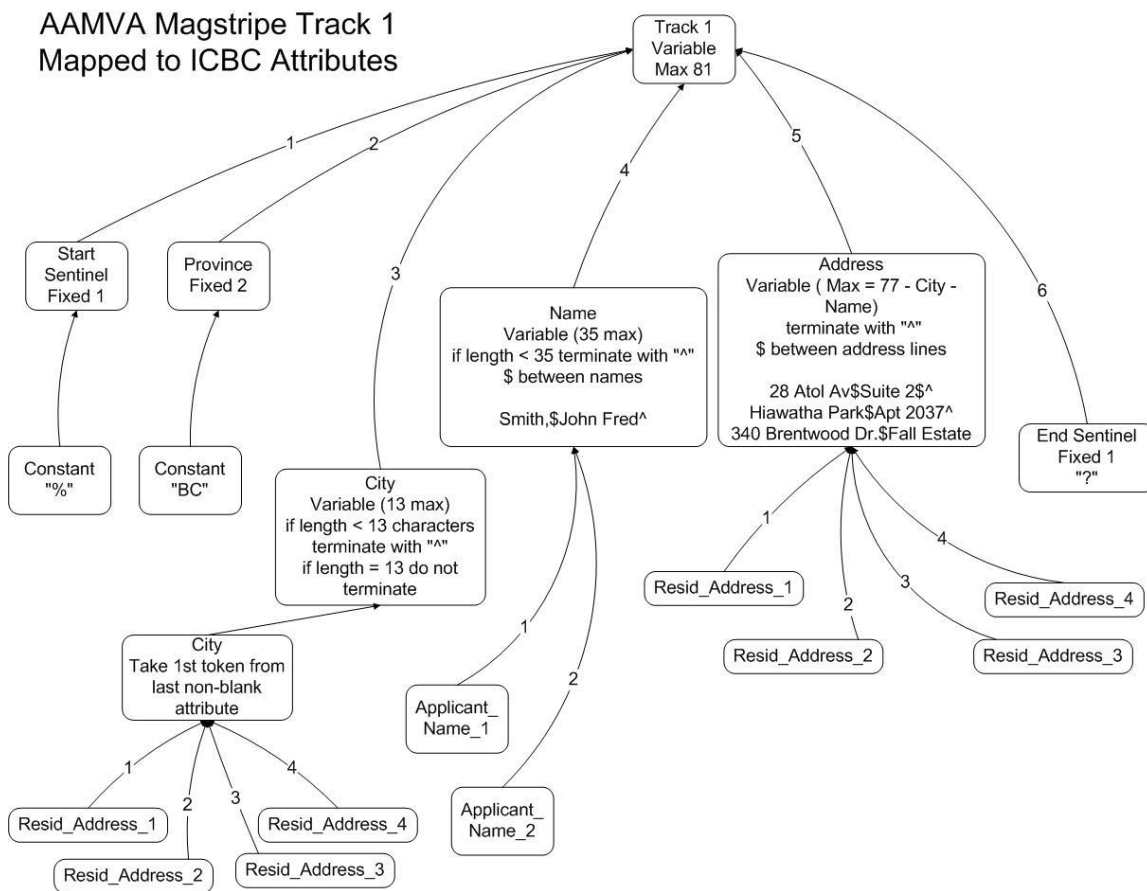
AAMVA Magstripe Track 1
Mapped to ICBC Attributes

Track 1
Variable
Max 81

1

2

3

4

5

6

Start
Sentinel
Fixed 1

Province
Fixed 2

Constant
"%"

Constant
"BC"

Name
Variable (35 max)
if length < 35 terminate with "^"
$ between names

Smith,$John Fred^

Address
Variable ( Max = 77 - City - Name)
terminate with "^"
$ between address lines

28 Atol Av$Suite 2$^
Hiawatha Park$Apt 2037^
340 Brentwood Dr.$Fall Estate

End Sentinel
Fixed 1
"?"

City
Variable (13 max)
if length < 13 characters
terminate with "^"
if length = 13 do not
terminate

City
Take 1st token from
last non-blank
attribute

1
2
3
4

Resid_Address_1
Resid_Address_2
Resid_Address_3
Resid_Address_4

1
Applicant_
Name_1

2
Applicant_
Name_2

1
Resid_Address_1
2
Resid_Address_2
3
Resid_Address_3
4
Resid_Address_4